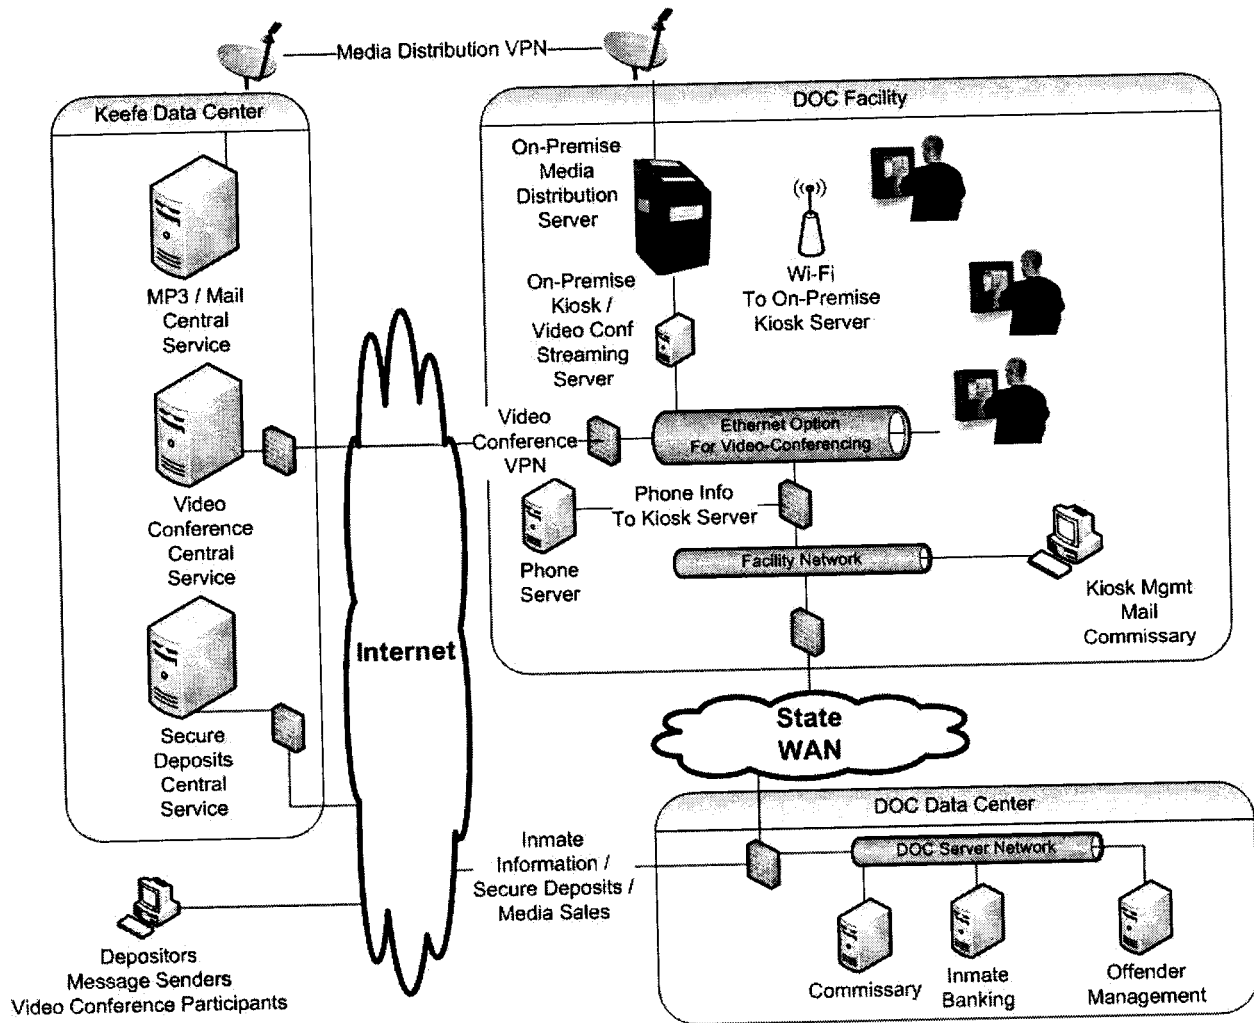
Media Distribution VPN

Keefa Data Center

MP3 / Mail Central Service

Video Conference Central Service

Secure Deposits Central Service

Internet

DOC Facility

On-Premise Media Distribution Server

Wi-Fi To On-Premise Kiosk Server

On-Premise Kiosk / Video Conf Streaming Server

Video Conference VPN

Ethernet Option For Video-Conferencing

Phone Info To Kiosk Server

Phone Server

Facility Network

Kiosk Mgmt Mail Commissary

State WAN

DOC Data Center

DOC Server Network

Inmate Information / Secure Deposits / Media Sales

Commissary

Inmate Banking

Offender Management

Depositors Message Senders Video Conference Participants